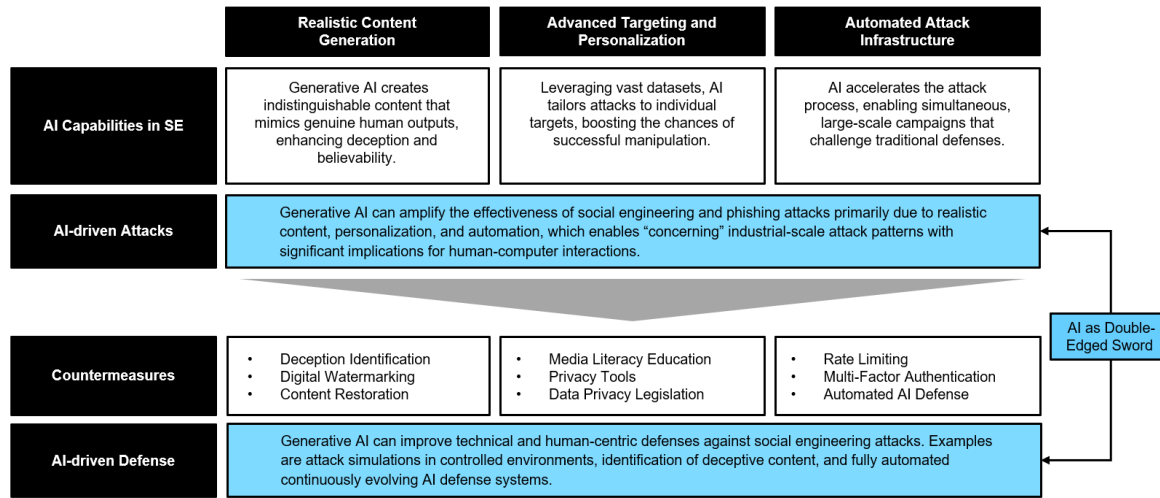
Realistic Content Generation

Advanced Targeting and Personalization

Automated Attack Infrastructure

AI Capabilities in SE

Generative AI creates indistinguishable content that mimics genuine human outputs, enhancing deception and believability.

Leveraging vast datasets, AI tailors attacks to individual targets, boosting the chances of successful manipulation.

AI accelerates the attack process, enabling simultaneous, large-scale campaigns that challenge traditional defenses.

AI-driven Attacks

Generative AI can amplify the effectiveness of social engineering and phishing attacks primarily due to realistic content, personalization, and automation, which enables “concerning” industrial-scale attack patterns with significant implications for human-computer interactions.

AI as Double-Edged Sword

Countermeasures

• Deception Identification
• Digital Watermarking
• Content Restoration

• Media Literacy Education
• Privacy Tools
• Data Privacy Legislation

• Rate Limiting
• Multi-Factor Authentication
• Automated AI Defense

AI-driven Defense

Generative AI can improve technical and human-centric defenses against social engineering attacks. Examples are attack simulations in controlled environments, identification of deceptive content, and fully automated continuously evolving AI defense systems.